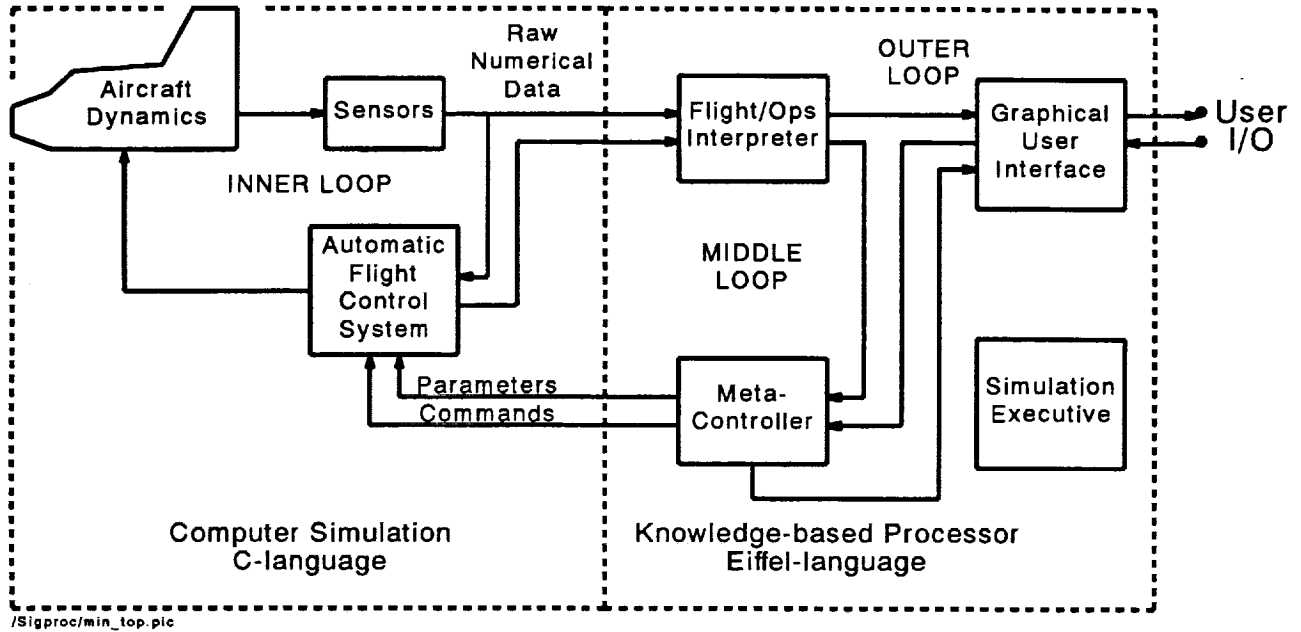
Aircraft Dynamics

Sensors

Raw Numerical Data

OUTER LOOP

Flight/Ops Interpreter

Graphical User Interface

User I/O

INNER LOOP

Automatic Flight Control System

MIDDLE LOOP

Parameters

Commands

Meta-Controller

Simulation Executive

Computer Simulation C-language

Knowledge-based Processor Eiffel-language

/Sigproc/min_top.pic